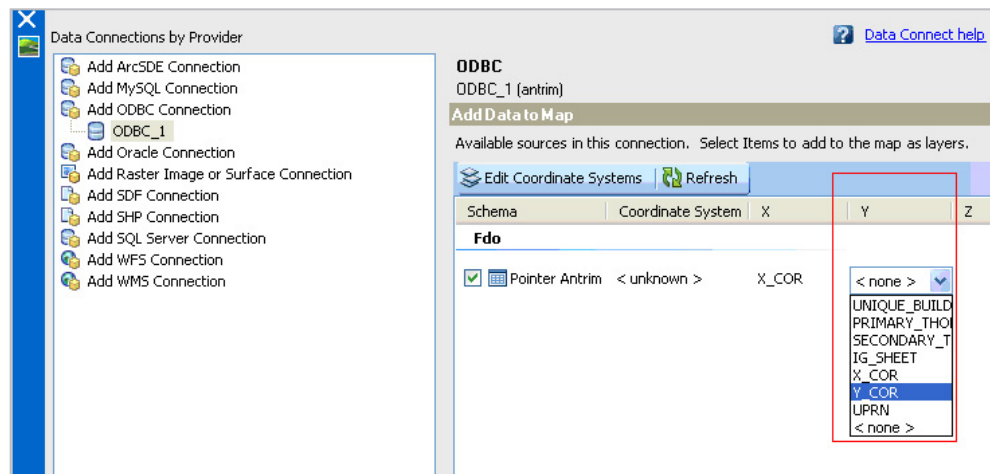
Data Connections by Provider

Data Connect help

Add ArcSDE Connection
Add MySQL Connection
Add ODBC Connection
ODBC_1
Add Oracle Connection
Add Raster Image or Surface Connection
Add SDF Connection
Add SHP Connection
Add SQL Server Connection
Add WFS Connection
Add WMS Connection

ODBC
ODBC_1 (antrim)
Add Data to Map
Available sources in this connection. Select Items to add to the map as layers.

Edit Coordinate Systems | Refresh

| Schema | Coordinate System | X | Y | Z |
|---|---|---|---|---|
| Fdo | | | | |
| Pointer Antrim | < unknown > | X_COR | < none > | |

UNIQUE_BUILD
PRIMARY_THO
SECONDARY_T
IG_SHEET
X_COR
Y_COR
UPRN
< none >